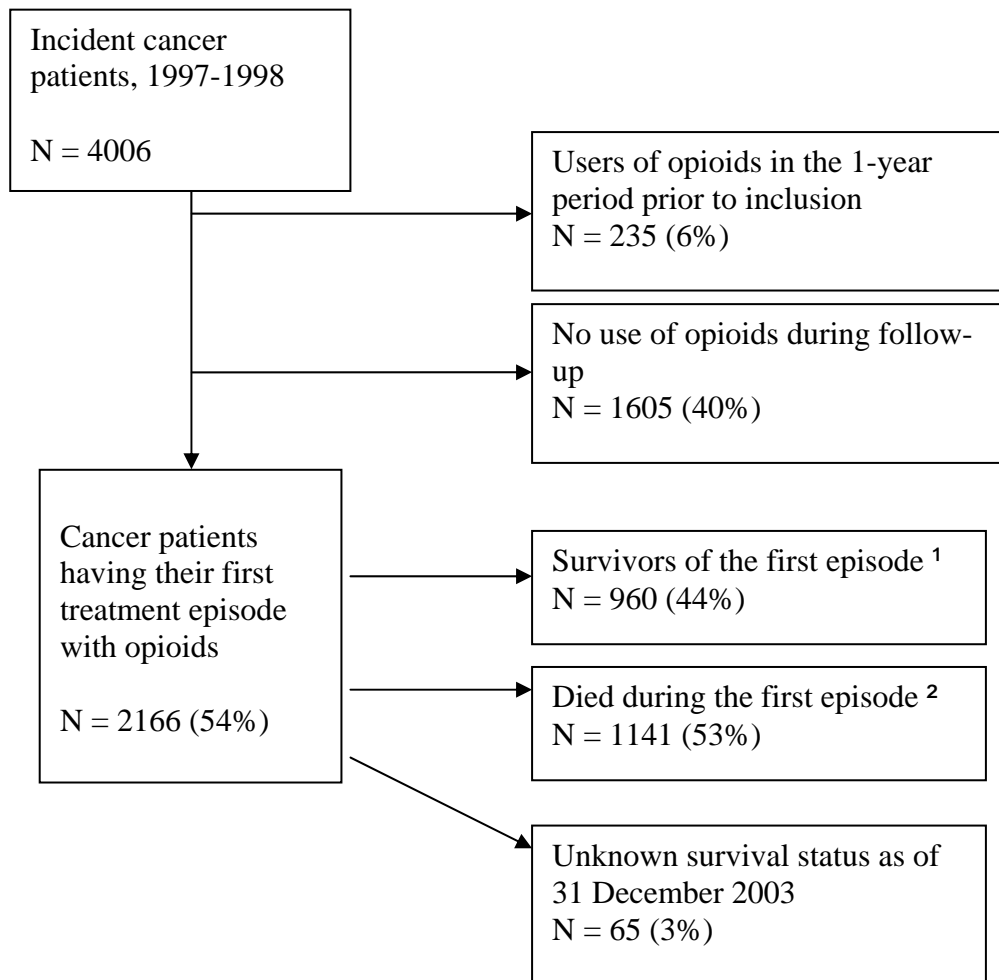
Incident cancer patients, 1997-1998

N = 4006

Users of opioids in the 1-year period prior to inclusion
N = 235 (6%)

No use of opioids during follow-up
N = 1605 (40%)

Cancer patients having their first treatment episode with opioids

N = 2166 (54%)

Survivors of the first episode $^1$
N = 960 (44%)

Died during the first episode $^2$
N = 1141 (53%)

Unknown survival status as of 31 December 2003
N = 65 (3%)